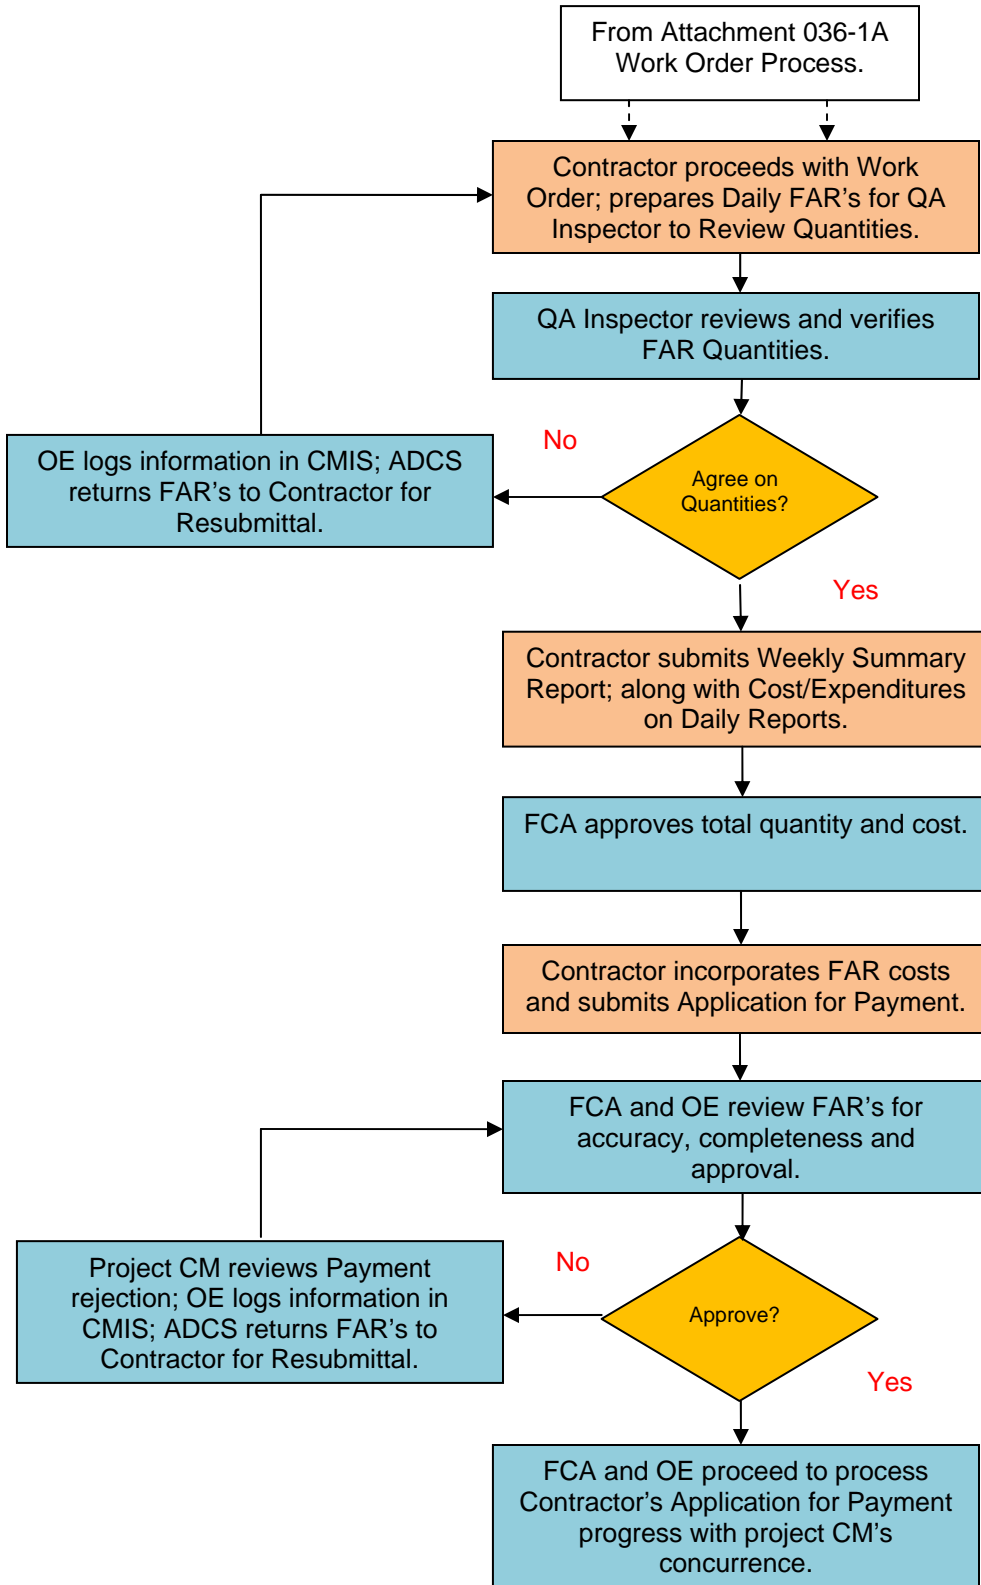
From Attachment 036-1A Work Order Process.

Contractor proceeds with Work Order; prepares Daily FAR’s for QA Inspector to Review Quantities.

QA Inspector reviews and verifies FAR Quantities.

No

OE logs information in CMIS; ADCS returns FAR’s to Contractor for Resubmittal.

Agree on Quantities?

Yes

Contractor submits Weekly Summary Report; along with Cost/Expenditures on Daily Reports.

FCA approves total quantity and cost.

Contractor incorporates FAR costs and submits Application for Payment.

FCA and OE review FAR’s for accuracy, completeness and approval.

No

Project CM reviews Payment rejection; OE logs information in CMIS; ADCS returns FAR’s to Contractor for Resubmittal.

Approve?

Yes

FCA and OE proceed to process Contractor’s Application for Payment progress with project CM’s concurrence.